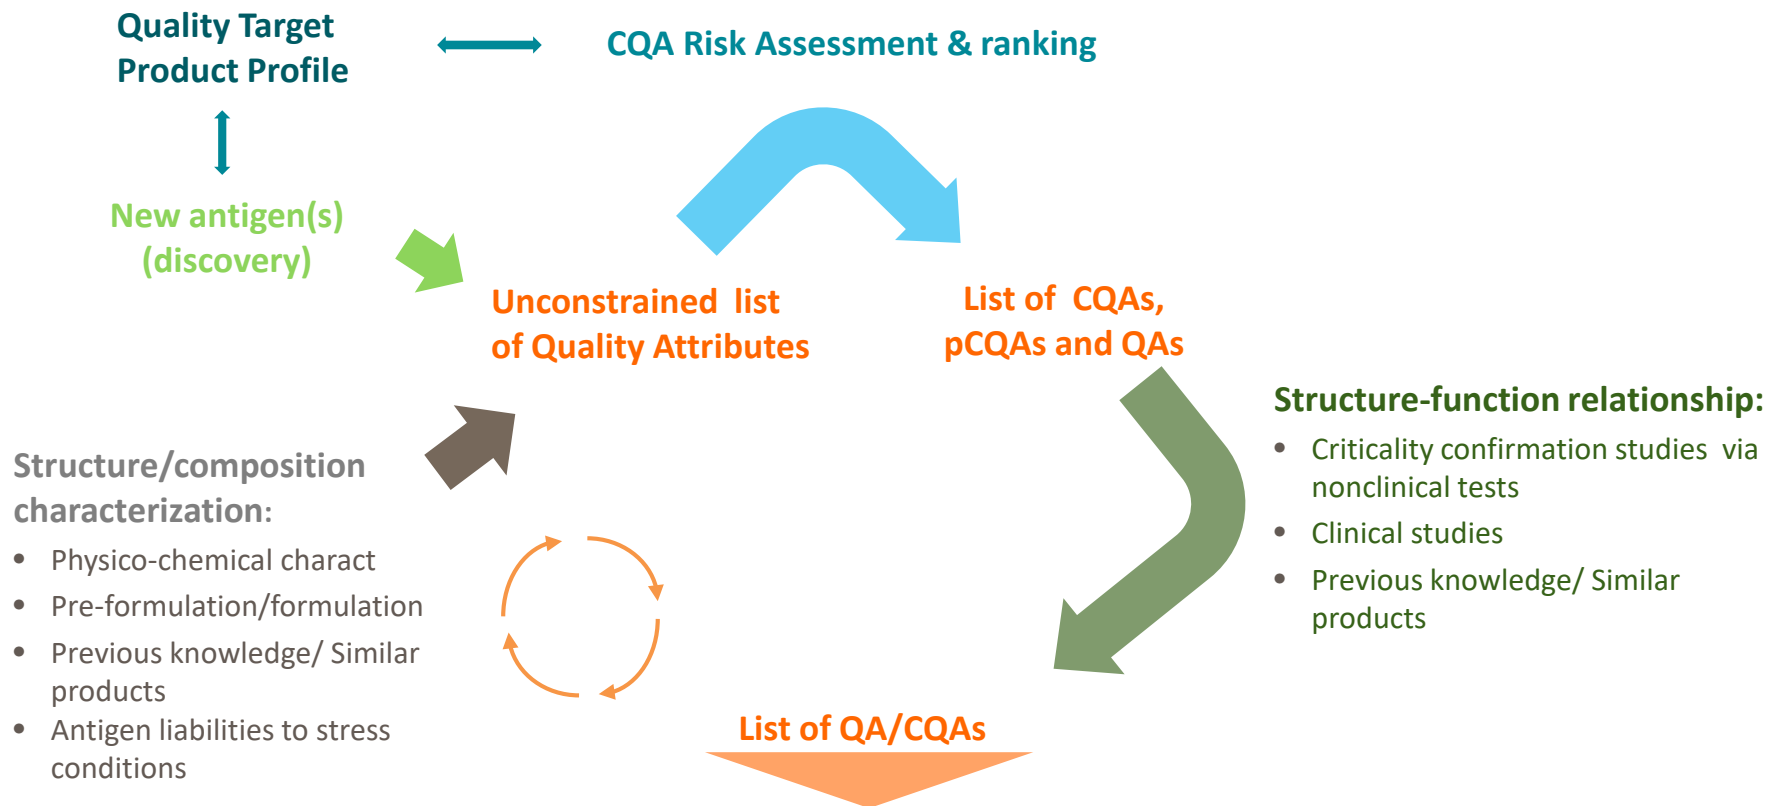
Quality Target Product Profile

CQA Risk Assessment & ranking

New antigen(s) (discovery)

Unconstrained list of Quality Attributes

List of CQAs, pCQAs and QAs

Structure-function relationship:

- Criticality confirmation studies via nonclinical tests
- Clinical studies
- Previous knowledge/ Similar products

Structure/composition characterization:

- Physico-chemical charact
- Pre-formulation/formulation
- Previous knowledge/ Similar products
- Antigen liabilities to stress conditions

List of QA/CQAs